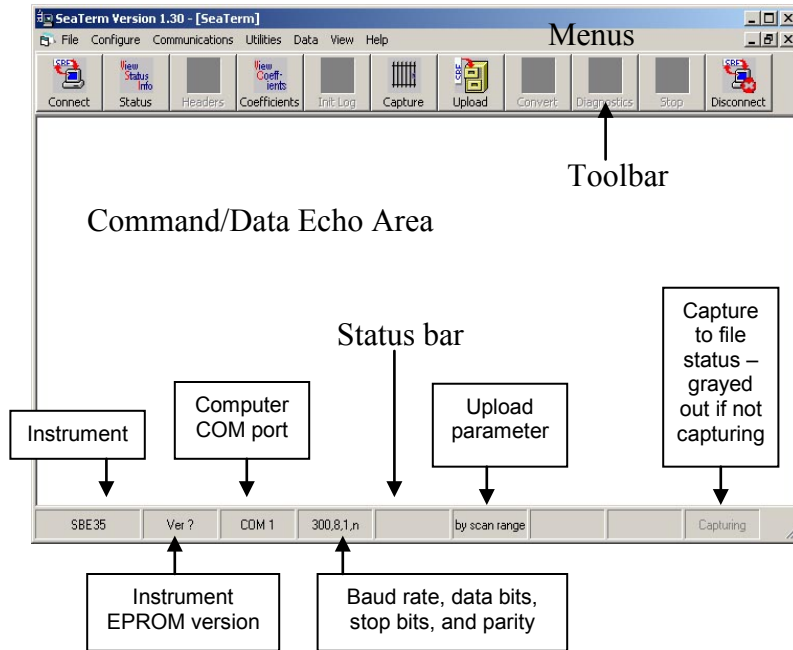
SeaTerm Version 1.30 - [SeaTerm]

File Configure Communications Utilities Data View Help

Menus

Connect Status Headers Coefficients Init Log Capture Upload Convert Diagnostics Stop Disconnect

View Status Info

View Coeff-ients

SBE

Toolbar

Command/Data Echo Area

Status bar

Capture to file status – grayed out if not capturing

Instrument

Computer COM port

Upload parameter

SBE35 | Ver ? | COM 1 | 300,8,1,n | | by scan range | | | Capturing

Instrument EPROM version

Baud rate, data bits, stop bits, and parity